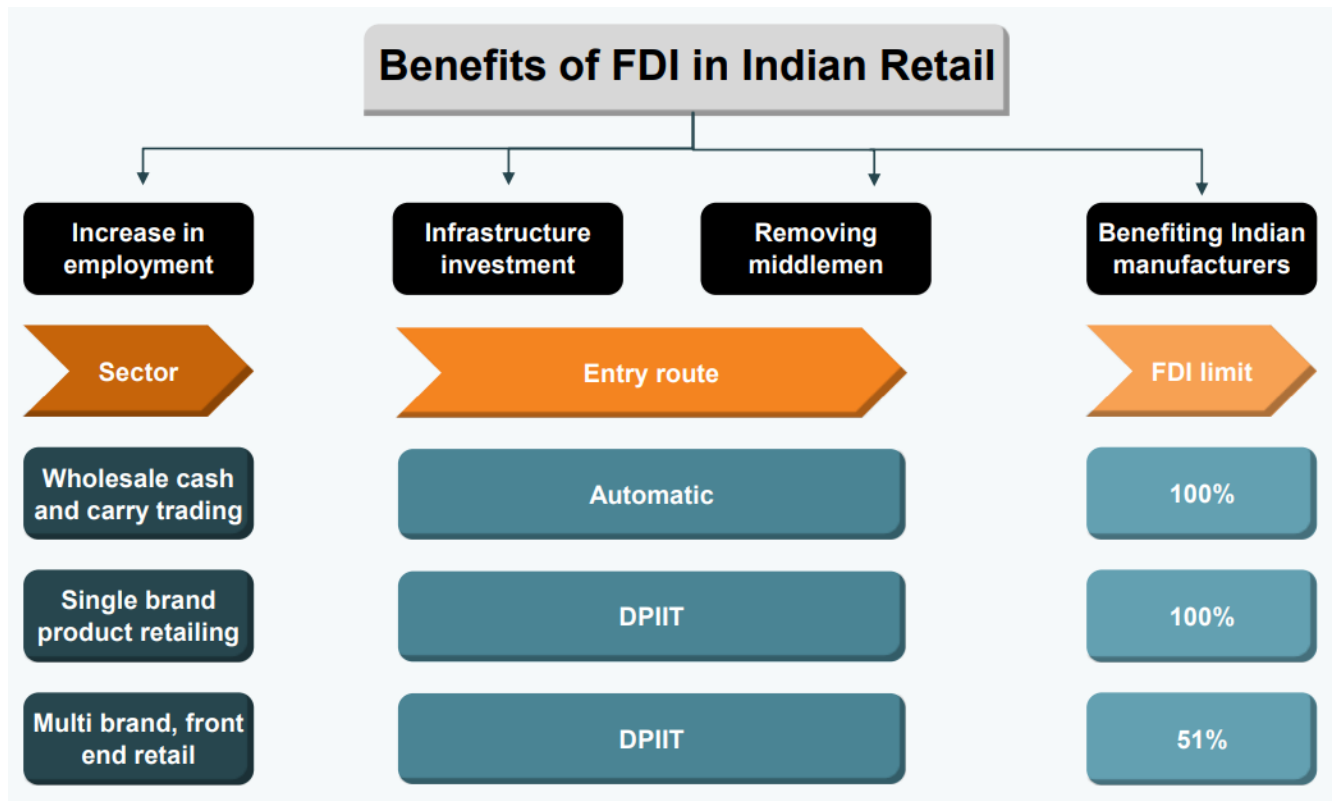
Benefits of FDI in Indian Retail

Increase in employment

Infrastructure investment

Removing middlemen

Benefiting Indian manufacturers

| Sector | Entry route | FDI limit |
|---|---|---|
| Wholesale cash and carry trading | Automatic | 100% |
| Single brand product retailing | DPIIT | 100% |
| Multi brand, front end retail | DPIIT | 51% |